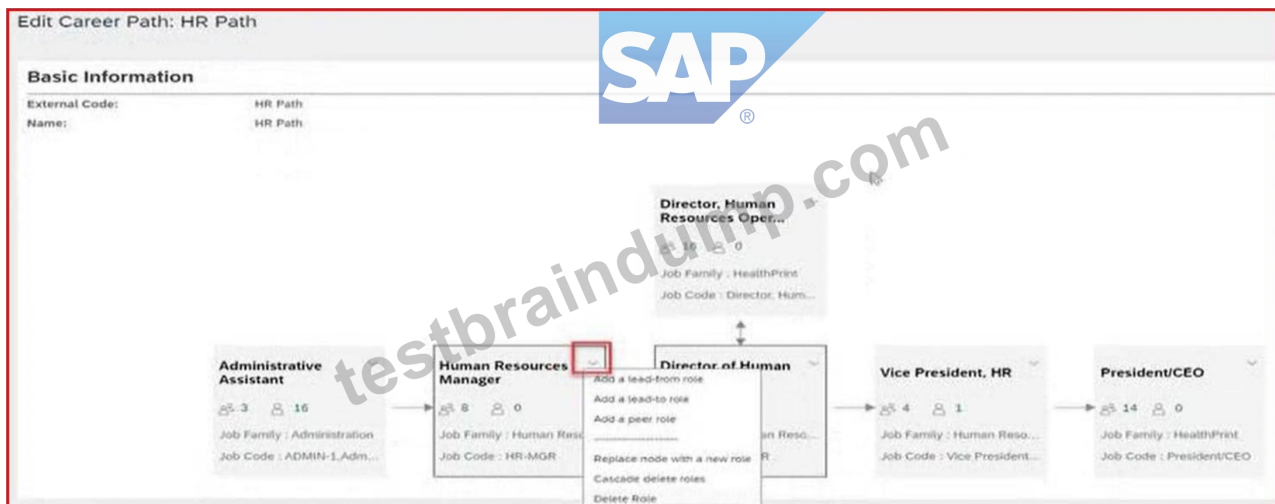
Edit Career Path: HR Path

SAP®

Basic Information

External Code: HR Path
Name: HR Path

testbraindump.com

Director, Human Resources Oper...
16 0
Job Family : HealthPrint
Job Code : Director, Hum...

Administrative Assistant
3 16
Job Family : Administration
Job Code : ADMIN-1,Adm...

Human Resources Manager
8 0
Job Family : Human Reso
Job Code : HR-MGR

Add a lead-from role
Add a lead-to role
Add a peer role
Replace node with a new role
Cascade delete roles
Delete Role

Director of Human
an Reso...
R

Vice President, HR
4 1
Job Family : Human Reso...
Job Code : Vice President...

President/CEO
14 0
Job Family : HealthPrint
Job Code : President/CEO